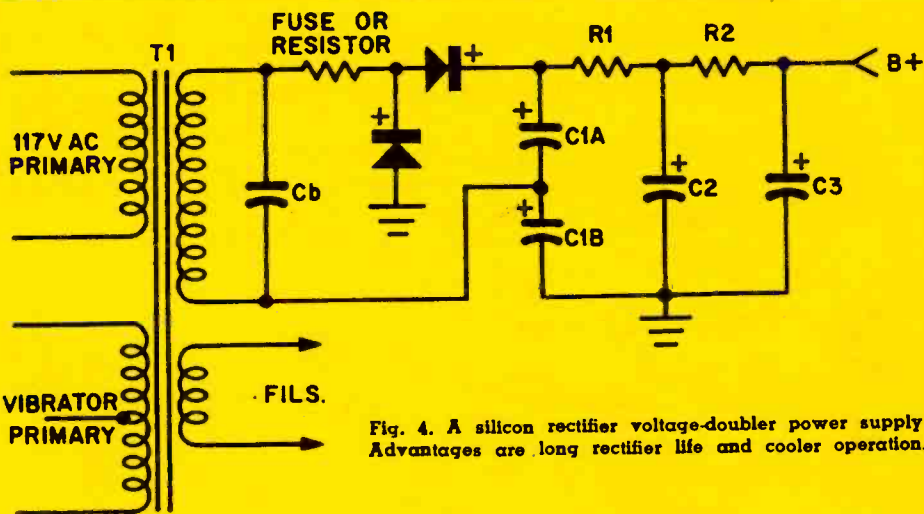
FUSE OR RESISTOR

T1

R1

R2

B+

117V AC PRIMARY

Cb

C1A

C1B

C2

C3

VIBRATOR PRIMARY

FILS.

Fig. 4. A silicon rectifier voltage-doubler power supply Advantages are long rectifier life and cooler operation.